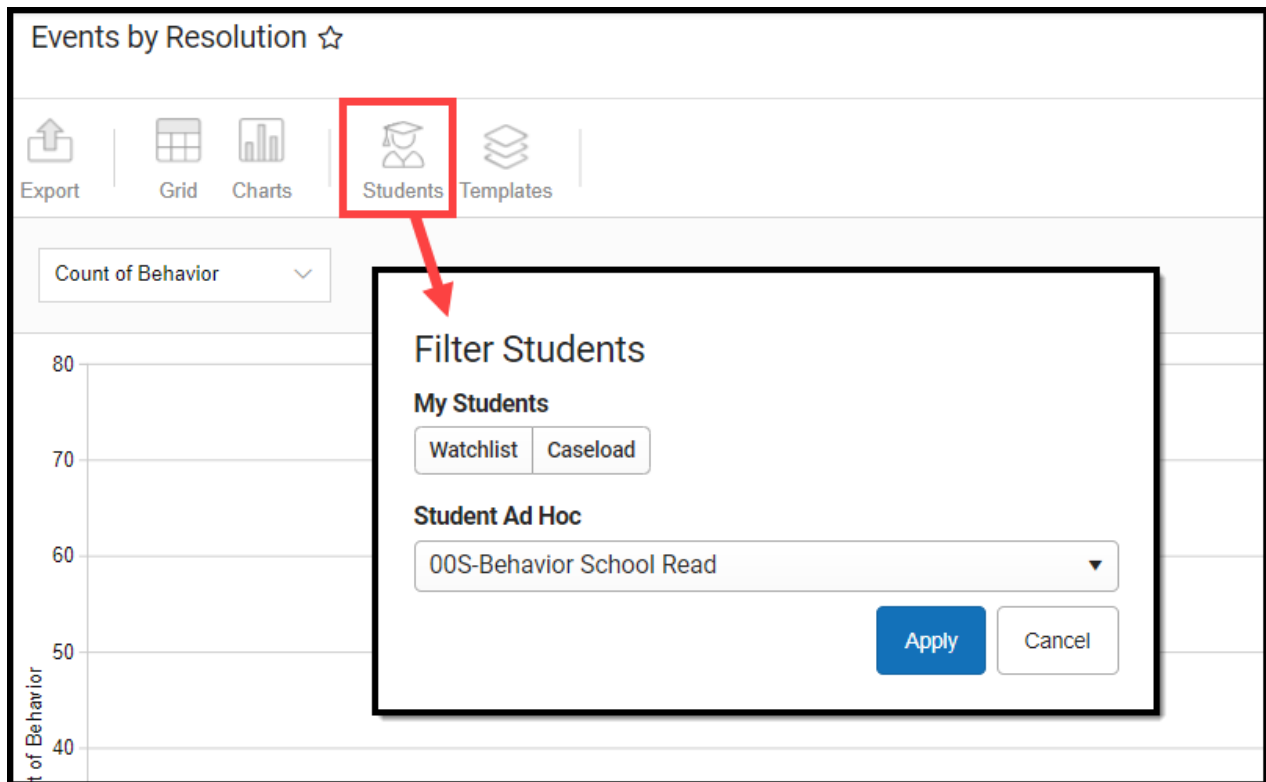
Events by Resolution ☆

Export Grid Charts Students Templates

Count of Behavior

80
70
60
50
40

t of Behavior

Filter Students

My Students

Watchlist Caseload

Student Ad Hoc

00S-Behavior School Read

Apply Cancel